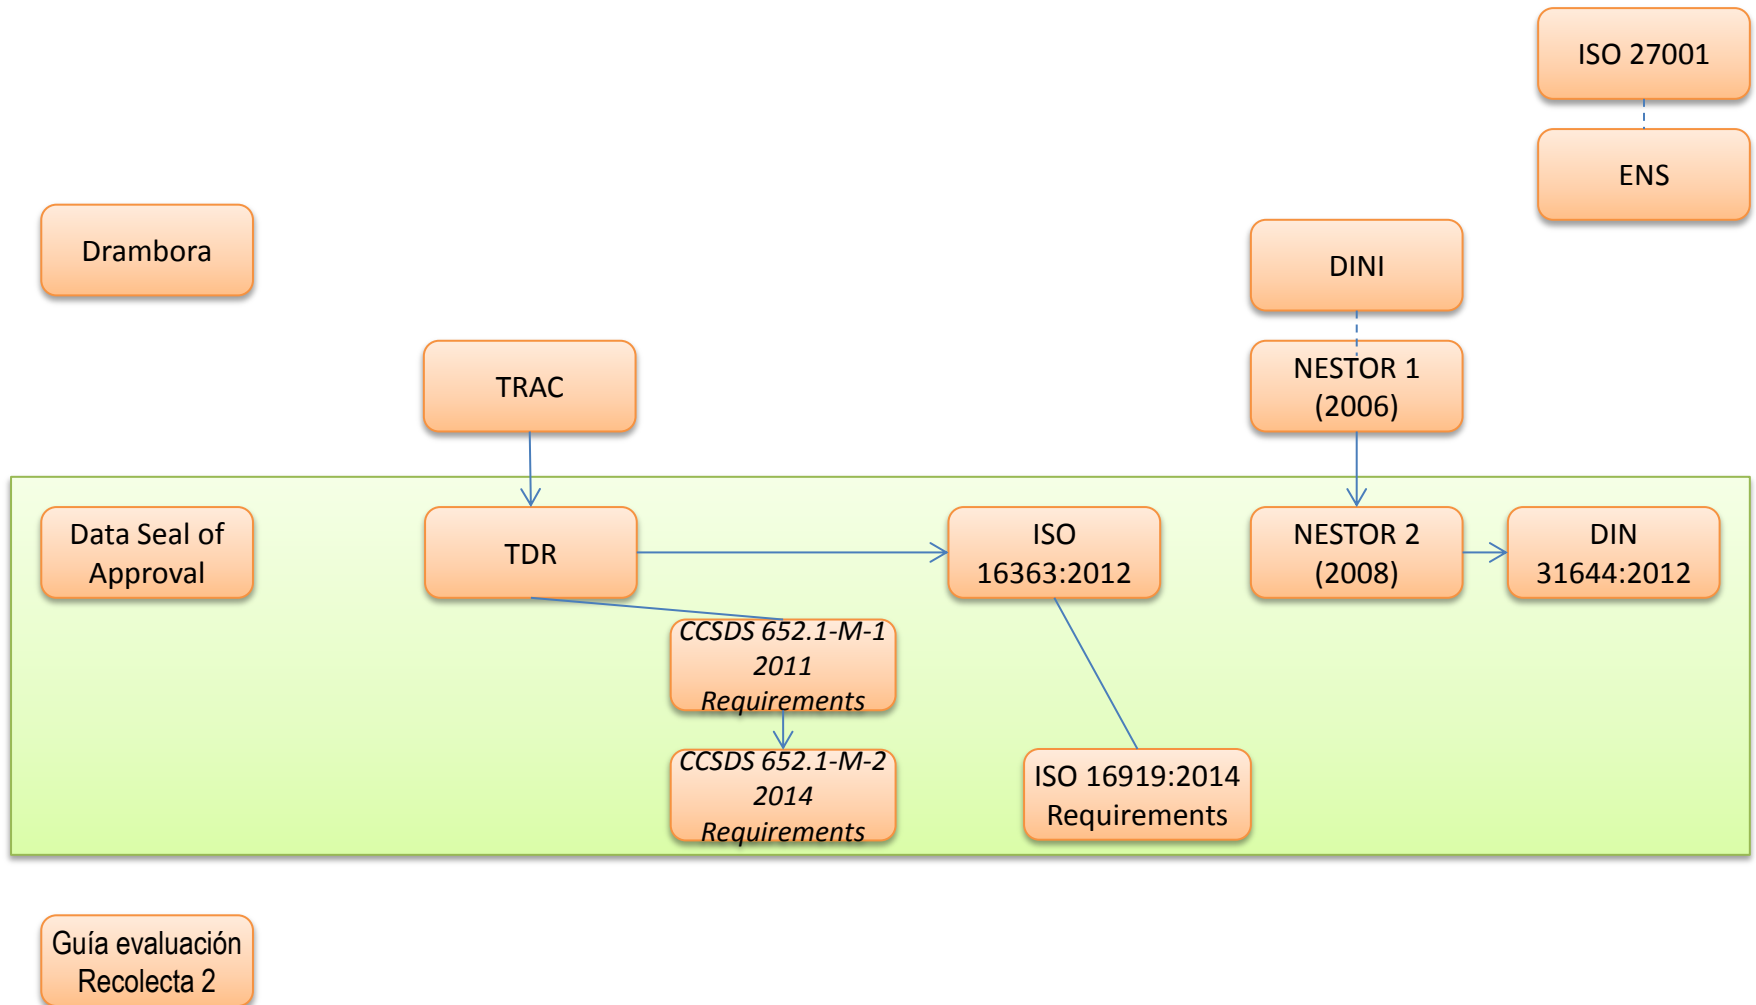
ISO 27001

ENS

Drambora

DINI

TRAC

NESTOR 1 (2006)

Data Seal of Approval

TDR

ISO 16363:2012

NESTOR 2 (2008)

DIN 31644:2012

*CCSDS 652.1-M-1 2011 Requirements*

*CCSDS 652.1-M-2 2014 Requirements*

ISO 16919:2014 Requirements

Guía evaluación Recolecta 2